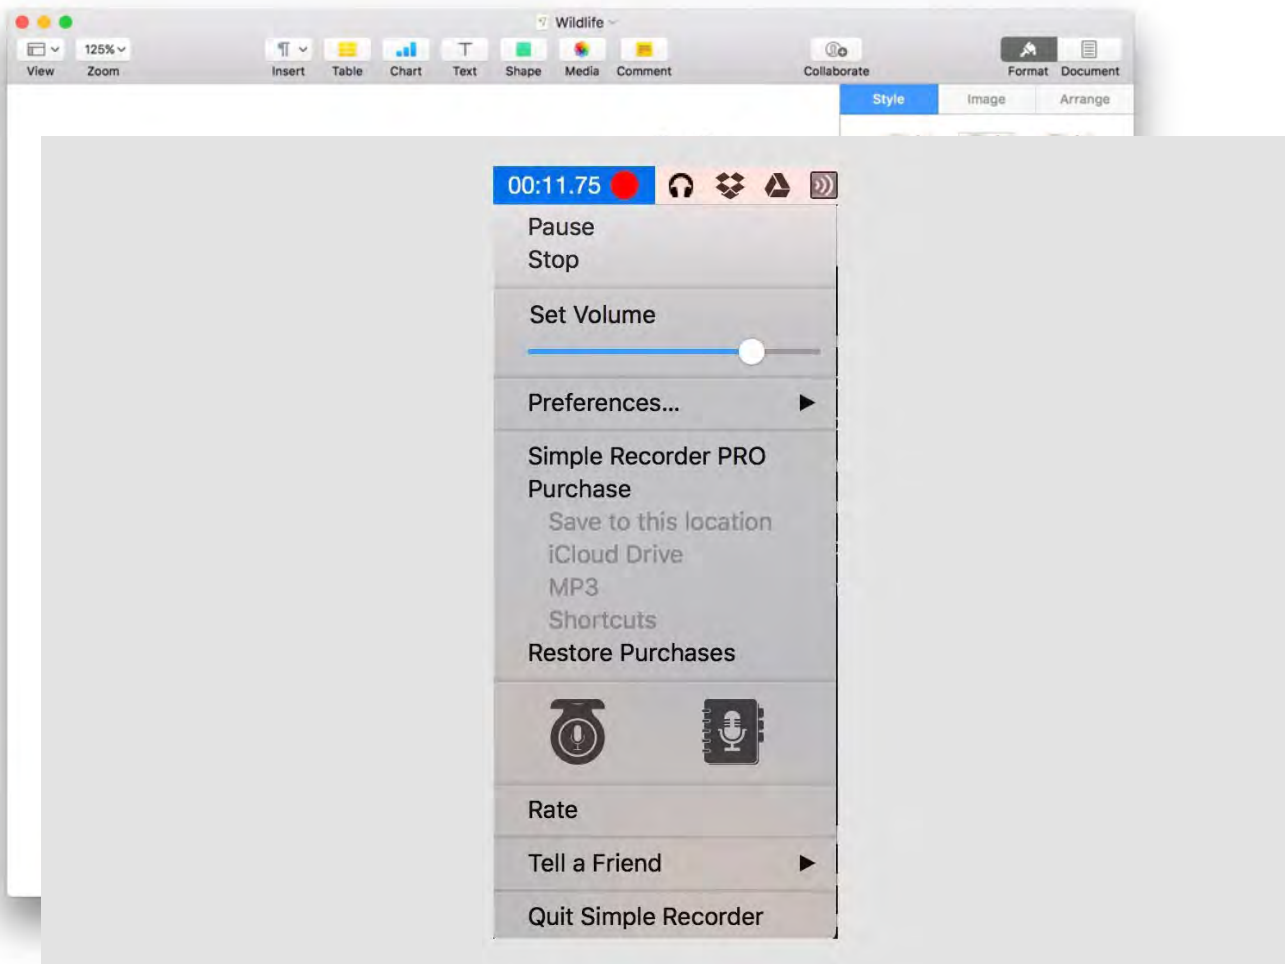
Wildlife

125%

View Zoom Insert Table Chart Text Shape Media Comment Collaborate Format Document

Style Image Arrange

00:11.75

Pause
Stop

Set Volume

Preferences...

Simple Recorder PRO
Purchase
Save to this location
iCloud Drive
MP3
Shortcuts
Restore Purchases

Rate

Tell a Friend

Quit Simple Recorder